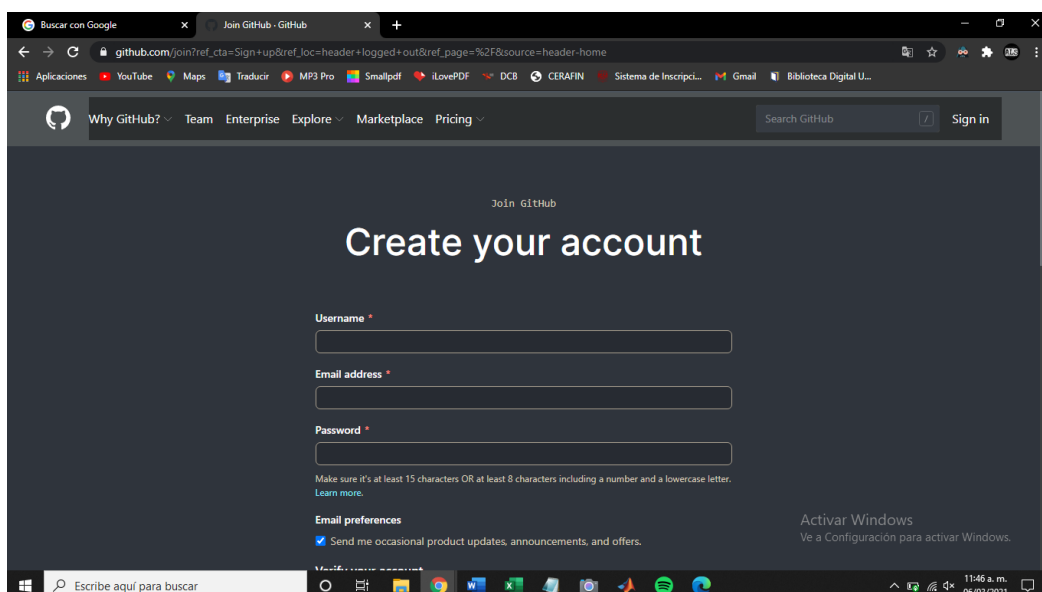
Buscar con Google ×
Join GitHub · GitHub ×
+

github.com/join?ref_cta=Sign+up&ref_loc=header+logged+out&ref_page=%2F&source=header-home

Aplicaciones YouTube Maps Traducir MP3 Pro Smallpdf iLovePDF DCB CERAFIN Sistema de Inscripci... Gmail Biblioteca Digital U...

Why GitHub? Team Enterprise Explore Marketplace Pricing

Search GitHub /

Sign in

Join GitHub

Create your account

Username *

Email address *

Password *

Make sure it's at least 15 characters OR at least 8 characters including a number and a lowercase letter. Learn more.

Email preferences

Send me occasional product updates, announcements, and offers.

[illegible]

Activar Windows
Ve a Configuración para activar Windows.

Escribe aquí para buscar

11:46 a. m.
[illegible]